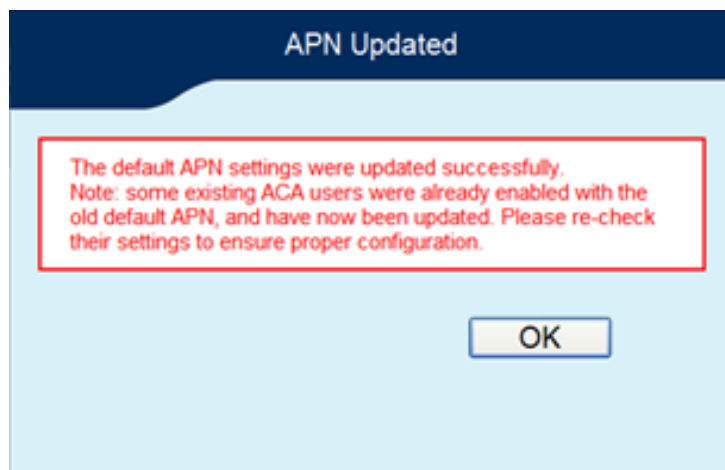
APN Updated

The default APN settings were updated successfully.
Note: some existing ACA users were already enabled with the old default APN, and have now been updated. Please re-check their settings to ensure proper configuration.

OK